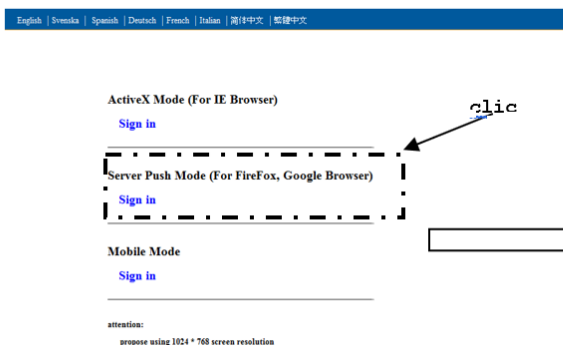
English | Svenska | Spanish | Deutsch | French | Italian | 简体中文 | 繁體中文

ActiveX Mode (For IE Browser)

Sign in

clic

Server Push Mode (For FireFox, Google Browser)

Sign in

Mobile Mode

Sign in

attention:

propose using 1024 * 768 screen resolution